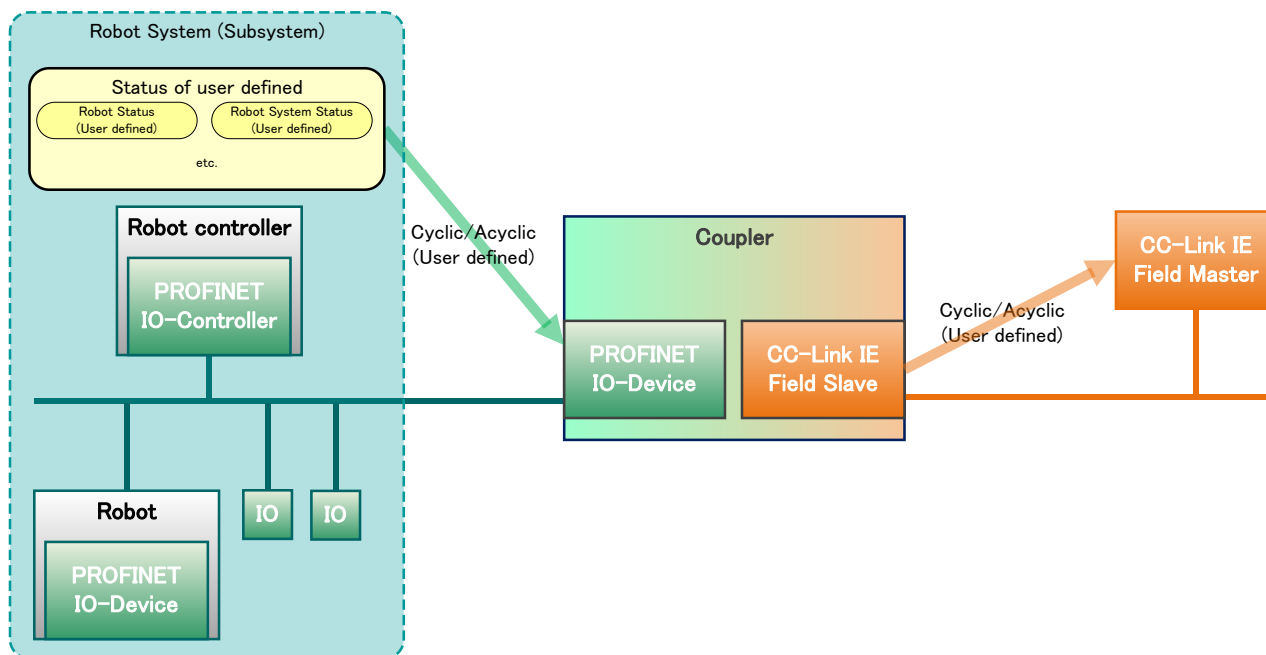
Robot System (Subsystem)

Status of user defined

Robot Status (User defined)

Robot System Status (User defined)

etc.

Robot controller

PROFINET IO-Controller

Cyclic/Acyclic (User defined)

Coupler

PROFINET IO-Device

CC-Link IE Field Slave

Cyclic/Acyclic (User defined)

CC-Link IE Field Master

Robot

PROFINET IO-Device

IO

IO